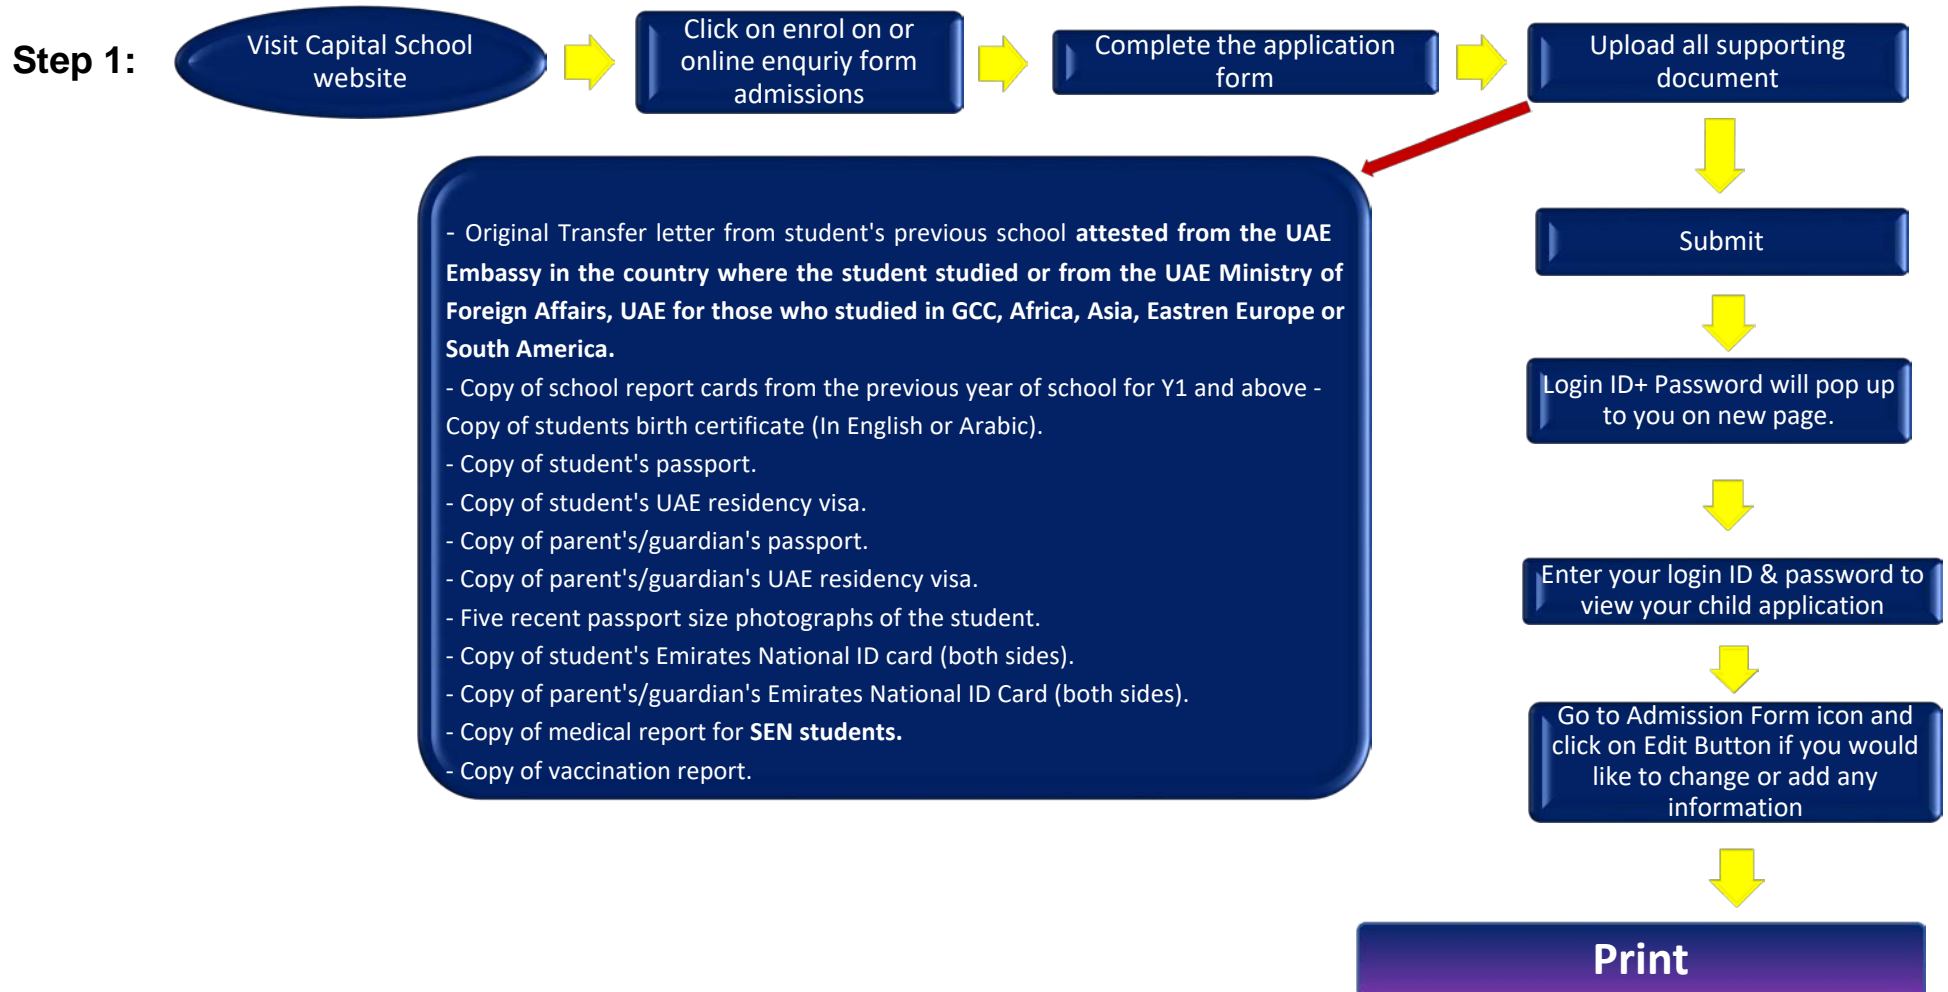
Step 1:

Visit Capital School website

Click on enrol on or online enquiry form admissions

Complete the application form

Upload all supporting document

- Original Transfer letter from student's previous school **attested from the UAE Embassy in the country where the student studied or from the UAE Ministry of Foreign Affairs, UAE for those who studied in GCC, Africa, Asia, Eastren Europe or South America.**
- Copy of school report cards from the previous year of school for Y1 and above - Copy of students birth certificate (In English or Arabic).
- Copy of student's passport.
- Copy of student's UAE residency visa.
- Copy of parent's/guardian's passport.
- Copy of parent's/guardian's UAE residency visa.
- Five recent passport size photographs of the student.
- Copy of student's Emirates National ID card (both sides).
- Copy of parent's/guardian's Emirates National ID Card (both sides).
- Copy of medical report for **SEN students.**
- Copy of vaccination report.

Submit

Login ID+ Password will pop up to you on new page.

Enter your login ID & password to view your child application

Go to Admission Form icon and click on Edit Button if you would like to change or add any information

Print